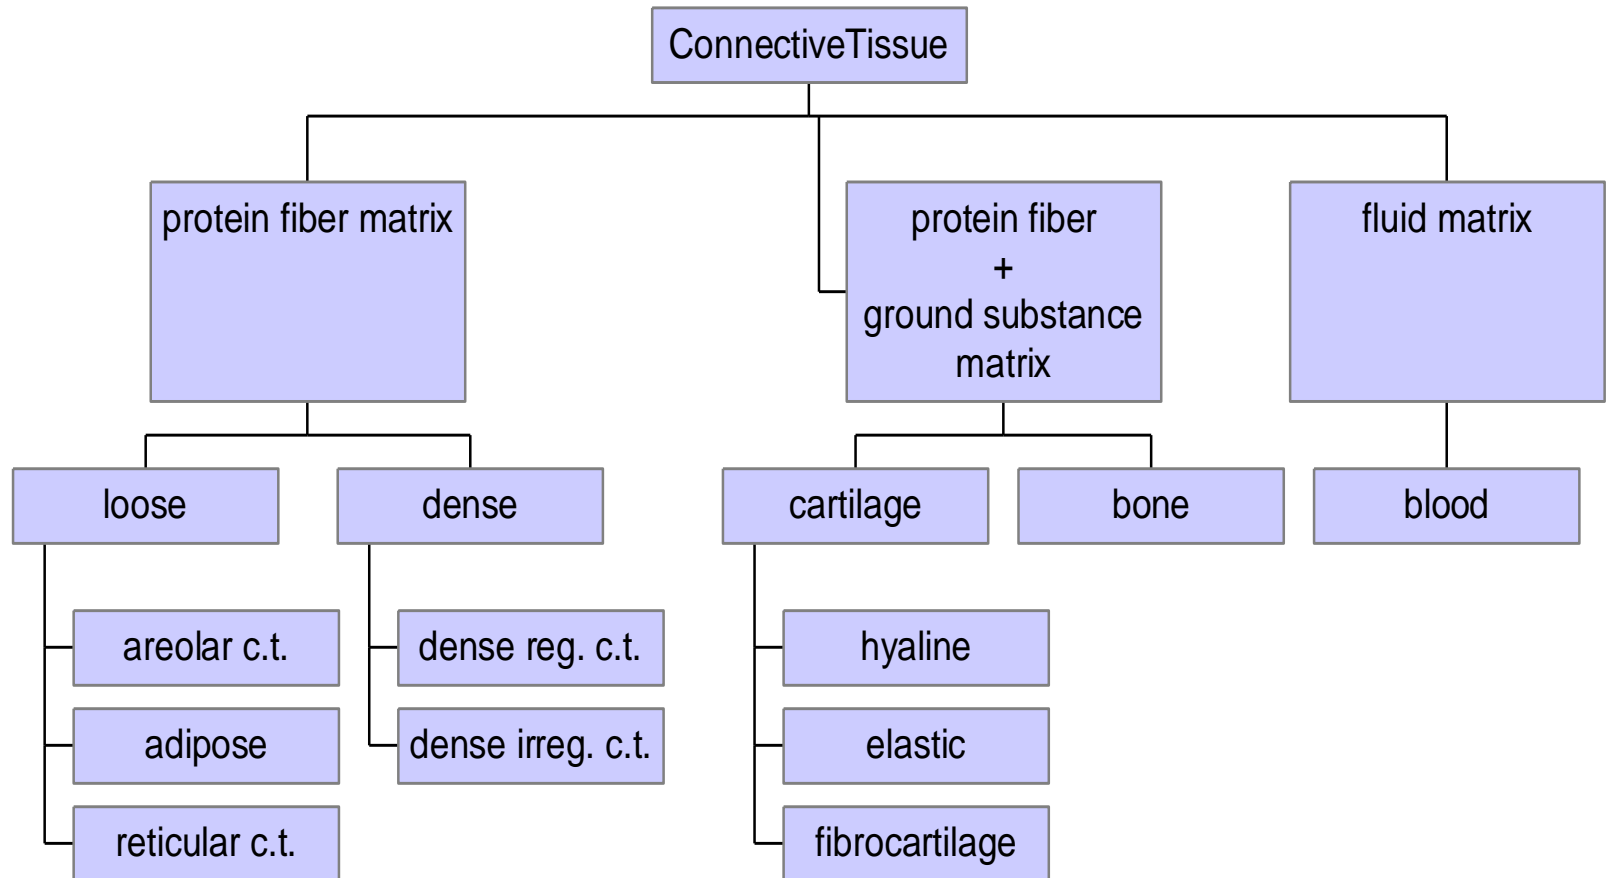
ConnectiveTissue

protein fiber matrix

protein fiber
+
ground substance
matrix

fluid matrix

loose

dense

cartilage

bone

blood

areolar c.t.

adipose

reticular c.t.

dense reg. c.t.

dense irreg. c.t.

hyaline

elastic

fibrocartilage